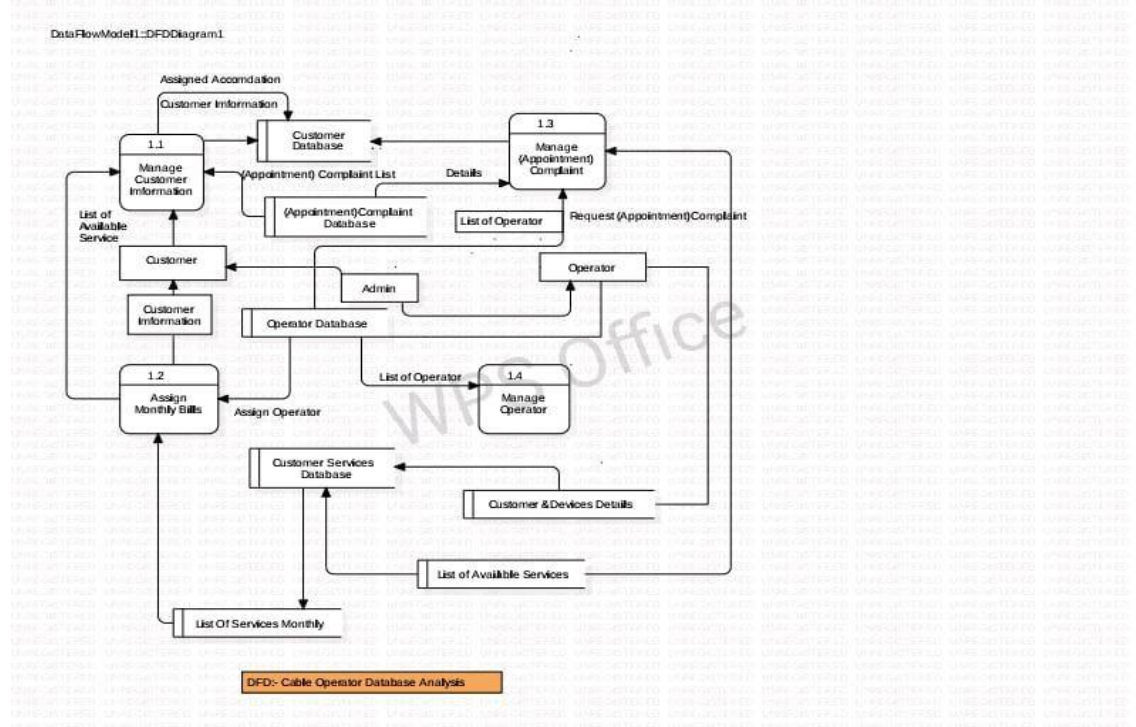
DataFlowModel1::DFDDiagram1

Assigned Accomdation

Customer Imformation

1.1
Manage Customer Imformation

Customer Database

1.3
Manage (Appointment) Complaint

(Appointment) Complaint List

Details

(Appointment)Complaint Database

List of Available Service

List of Operator

Request (Appointment)Complaint

Customer

Operator

Admin

Customer Imformation

Operator Database

1.2
Assign Monthly Bills

List of Operator

1.4
Manage Operator

Assign Operator

WPS Office

Customer Services Database

Customer &Devices Details

List of Availible Services

List Of Services Monthly

DFD:- Cable Operator Database Analysis